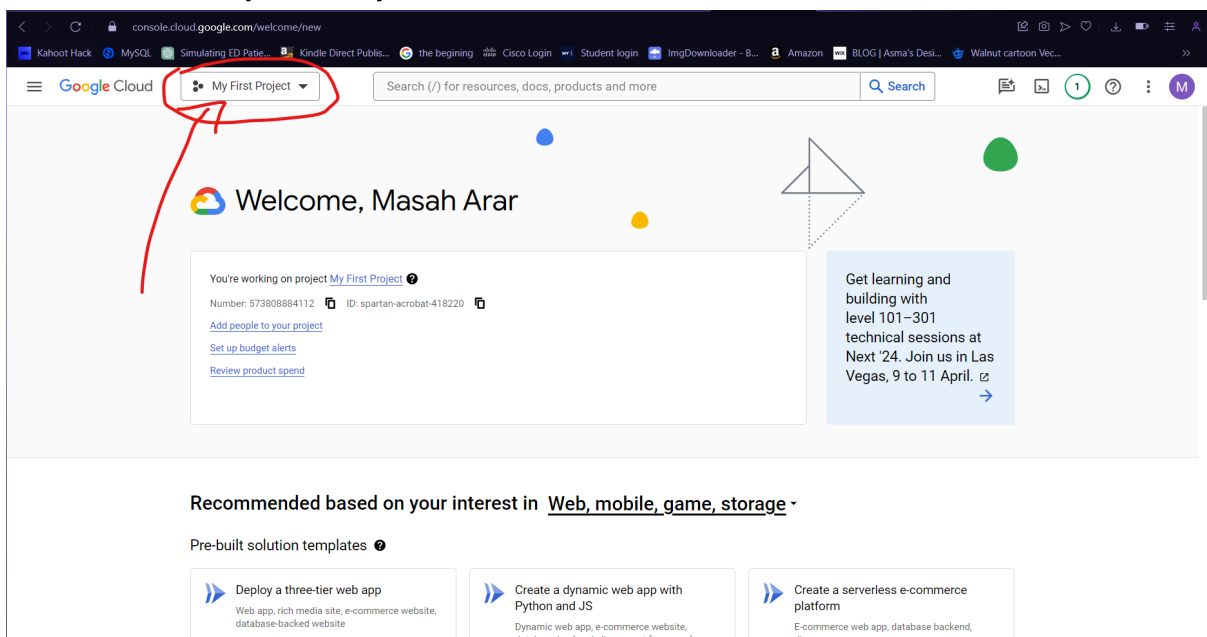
console.cloud.google.com/welcome/new

Kahoot Hack MySQL Simulating ED Patie... Kindle Direct Publis... the begining Cisco Login Student login ImgDownloader - B... Amazon BLOG | Asma's Desi... Walnut cartoon Vec...

Google Cloud My First Project Search (/) for resources, docs, products and more Search 1 M

Welcome, Masah Arar

You're working on project My First Project
Number: 573808884112 ID: spartan-acrobat-418220
Add people to your project
Set up budget alerts
Review product spend

Get learning and building with level 101–301 technical sessions at Next '24. Join us in Las Vegas, 9 to 11 April.

Recommended based on your interest in Web, mobile, game, storage

Pre-built solution templates

Deploy a three-tier web app
Web app, rich media site, e-commerce website, database-backed website

Create a dynamic web app with Python and JS
Dynamic web app, e-commerce website,

Create a serverless e-commerce platform
E-commerce web app, database backend,